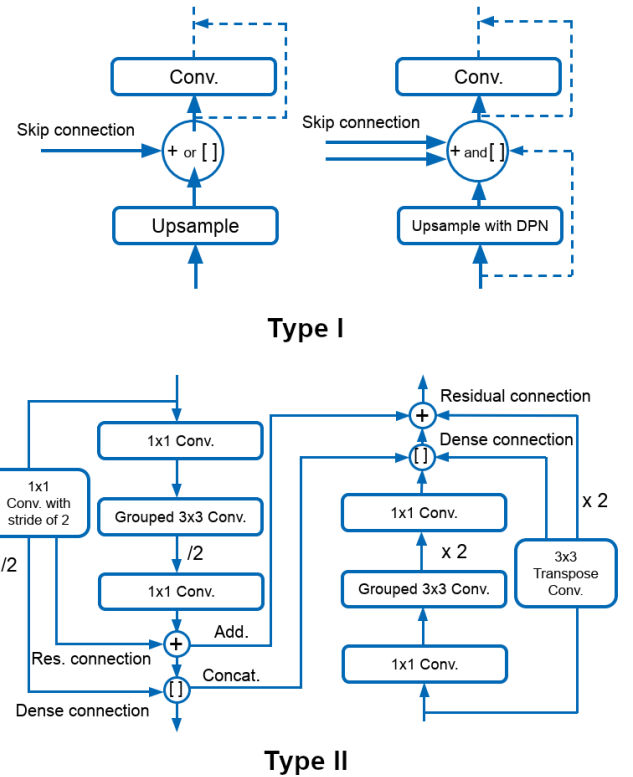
Conv.

Skip connection

+ or [ ]

Upsample

Conv.

Skip connection

+ and [ ]

Upsample with DPN

Type I

1x1 Conv. with stride of 2

/2

1x1 Conv.

Grouped 3x3 Conv.

/2

1x1 Conv.

Add.

Res. connection

Concat.

Dense connection

Residual connection

Dense connection

1x1 Conv.

x 2

Grouped 3x3 Conv.

1x1 Conv.

3x3 Transpose Conv.

x 2

Type II